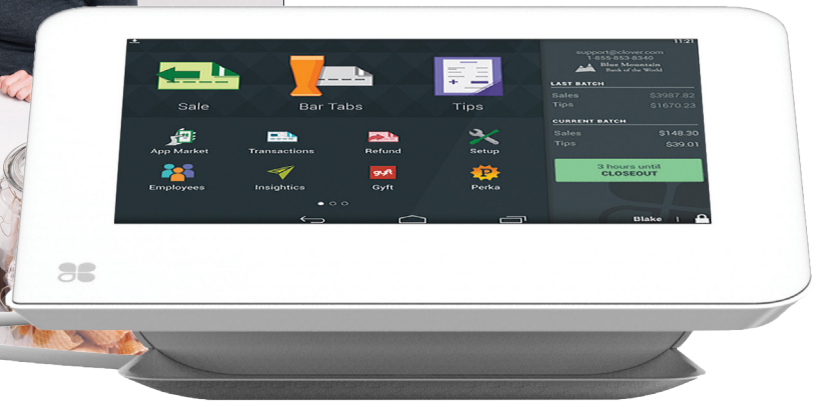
11:21

Sale

Bar Tabs

Tips

support@clover.com
1-855-853-8340
Blue Mountain
Bank of the World

LAST BATCH
Sales $3987.82
Tips $1670.23

CURRENT BATCH
Sales $148.30
Tips $39.01

3 hours until
CLOSEOUT

App Market
Transactions
Refund
Setup
Employees
Insightics
Gyft
Perka

gyft

Blake